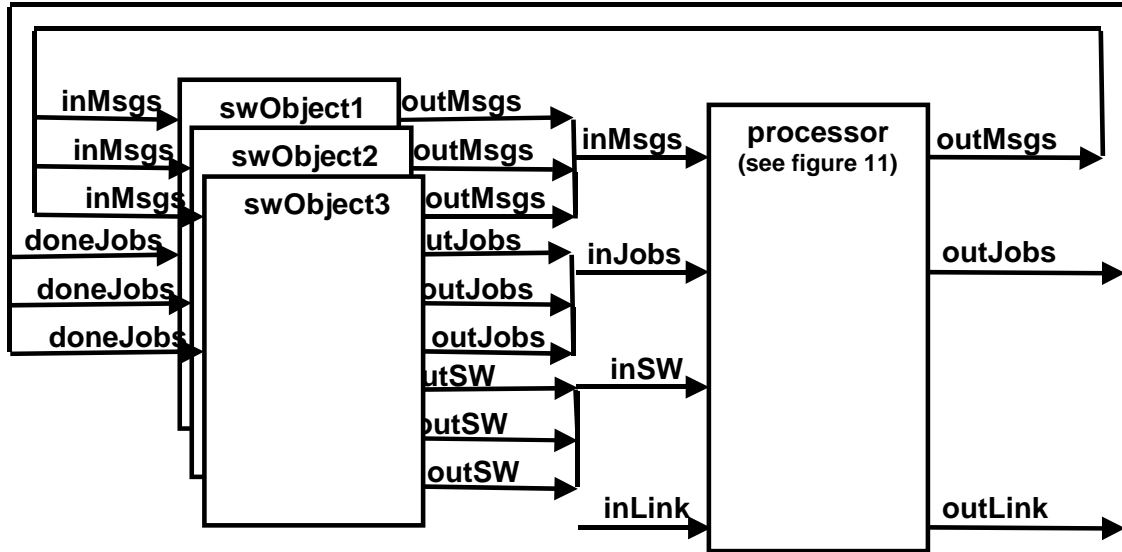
inMsgs
inMsgs
inMsgs
doneJobs
doneJobs
doneJobs
swObject1
swObject2
swObject3
outMsgs
outMsgs
outMsgs
outJobs
outJobs
outJobs
outSW
outSW
outSW
inMsgs
inJobs
inSW
inLink
processor
(see figure 11)
outMsgs
outJobs
outLink